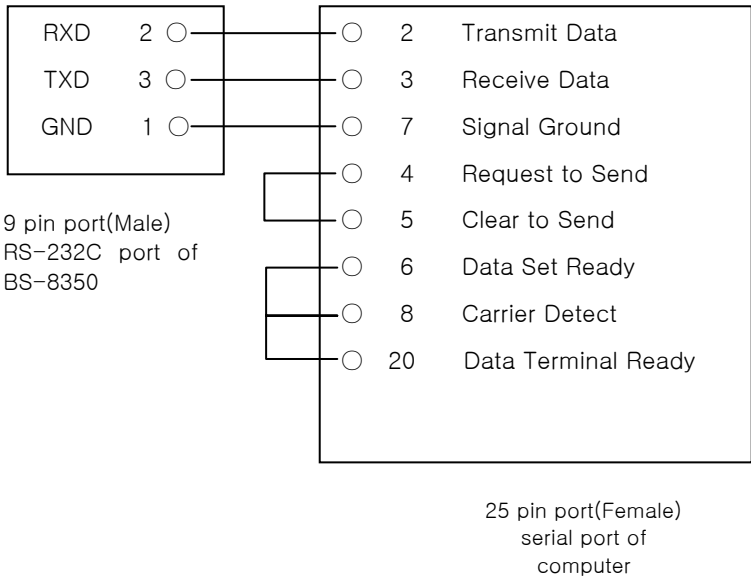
RXD 2
TXD 3
GND 1

9 pin port(Male)
RS-232C port of
BS-8350

2 Transmit Data
3 Receive Data
7 Signal Ground
4 Request to Send
5 Clear to Send
6 Data Set Ready
8 Carrier Detect
20 Data Terminal Ready

25 pin port(Female)
serial port of
computer